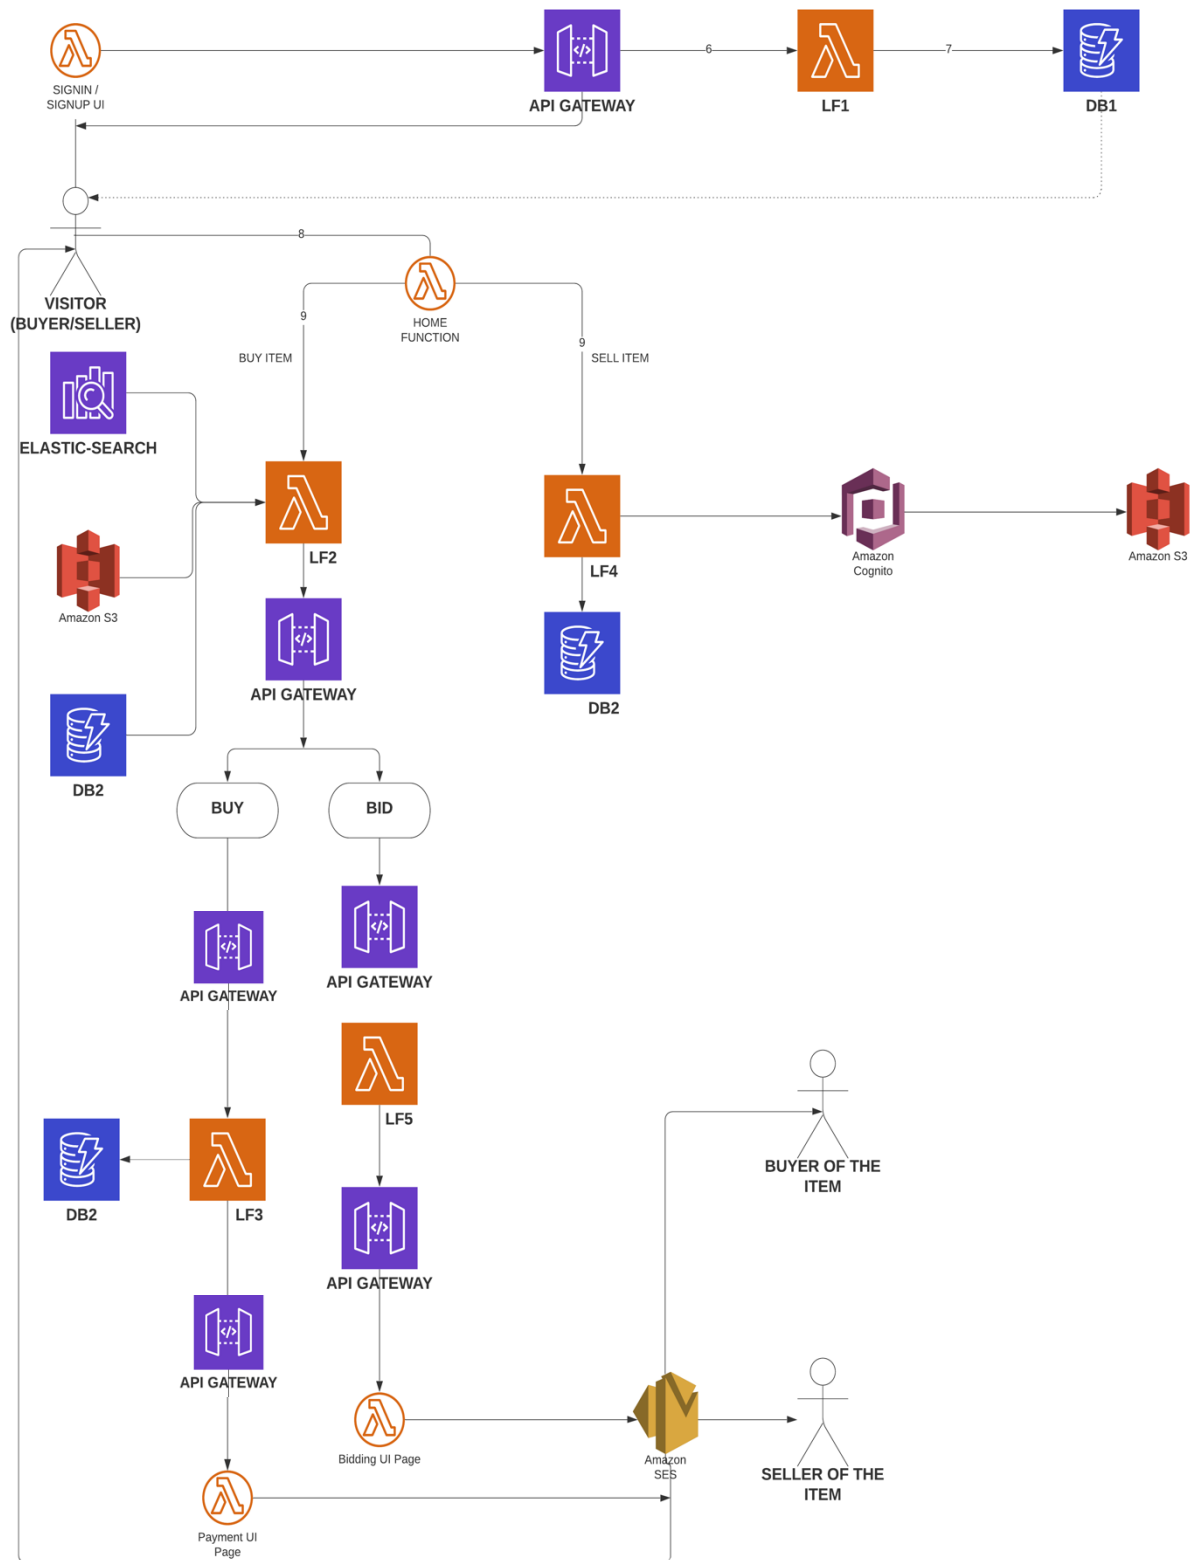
SIGNIN / SIGNUP UI

API GATEWAY

6

LF1

7

DB1

8

VISITOR (BUYER/SELLER)

HOME FUNCTION

9

BUY ITEM

9

SELL ITEM

ELASTIC-SEARCH

LF2

LF4

Amazon Cognito

Amazon S3

Amazon S3

API GATEWAY

DB2

DB2

BUY

BID

API GATEWAY

API GATEWAY

LF5

BUYER OF THE ITEM

DB2

LF3

API GATEWAY

API GATEWAY

Bidding UI Page

Amazon SES

SELLER OF THE ITEM

Payment UI Page